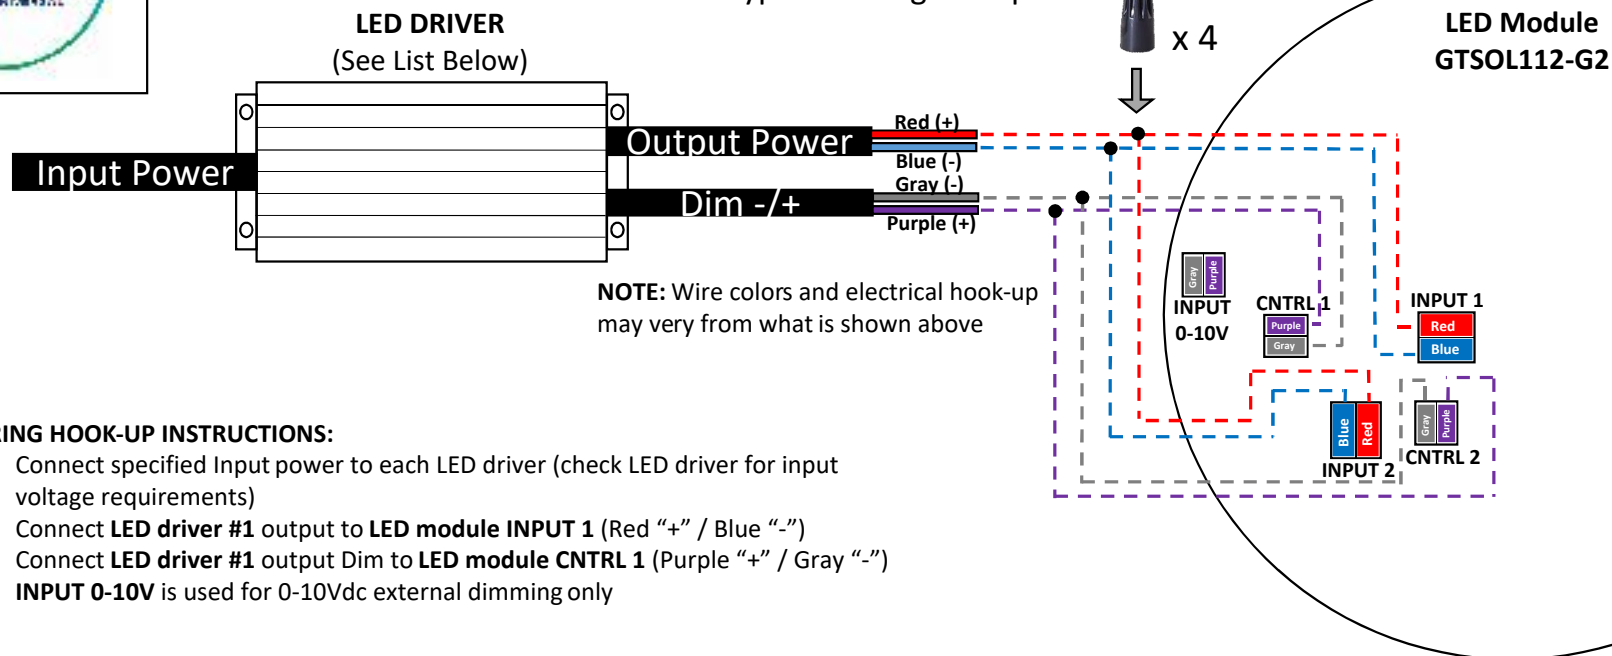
LED DRIVER
(See List Below)

x 4

LED Module
GTSOL112-G2

Input Power

Output Power

Dim -/+

Red (+)
Blue (-)
Gray (-)
Purple (+)

NOTE: Wire colors and electrical hook-up may very from what is shown above

Gray Purple
INPUT 0-10V

CNTRL 1
Purple
Gray

INPUT 1
Red
Blue

Blue Red
INPUT 2

Gray Purple
CNTRL 2

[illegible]ING HOOK-UP INSTRUCTIONS:
Connect specified Input power to each LED driver (check LED driver for input voltage requirements)
Connect **LED driver #1** output to **LED module INPUT 1** (Red “+” / Blue “-”)
Connect **LED driver #1** output Dim to **LED module CNTRL 1** (Purple “+” / Gray “-”)
**INPUT 0-10V** is used for 0-10Vdc external dimming only